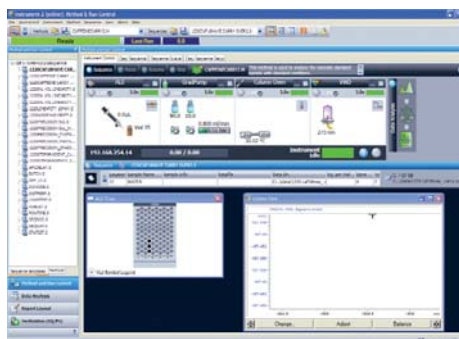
Instrument 1 (online): Method & Run Control

Ready

Low Flow

0.0

Instrument Control

ALS

Idle

Quat. Pump

Idle

Column Comp.

Idle

VWD

Idle

Instrument Info

0.00 / 0.00

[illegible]

Change

Adjust

Balance

Method and Run Control

Data Analysis

Report Layout

Verification (OQ/PV)